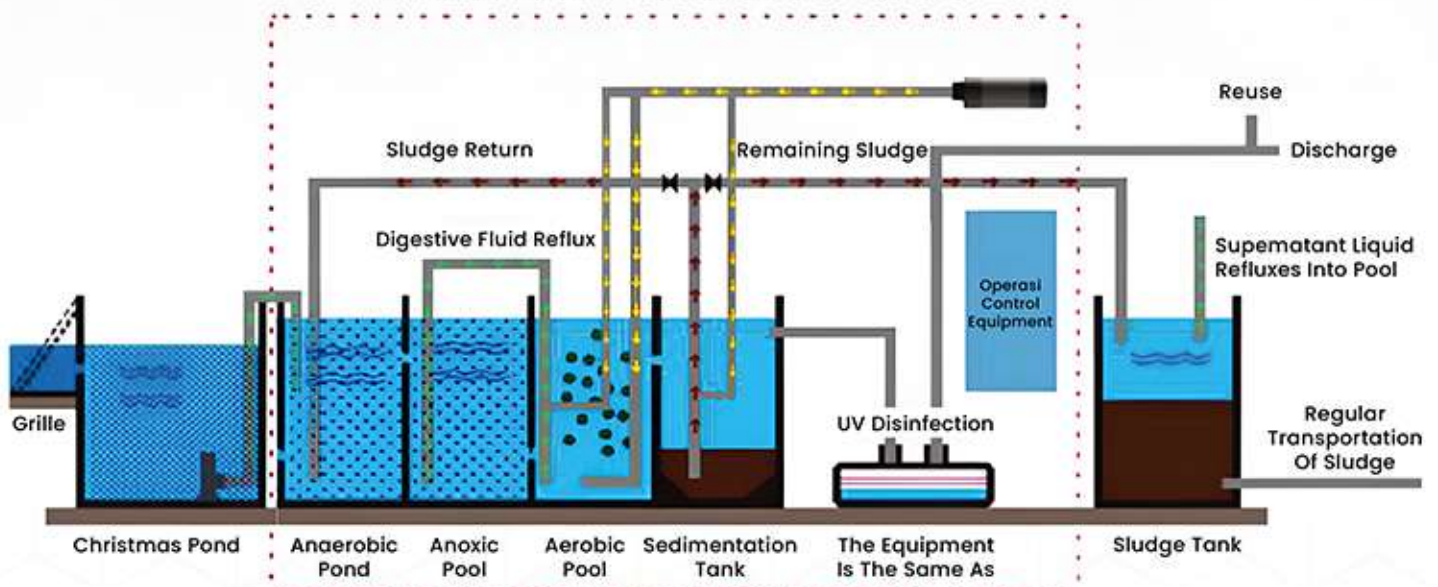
Reuse

Sludge Return

Remaining Sludge

Discharge

Digestive Fluid Reflux

Operasi Control Equipment

Supematant Liquid Refluxes Into Pool

Grille

UV Disinfection

Regular Transportation Of Sludge

Christmas Pond

Anaerobic Pond

Anoxic Pool

Aerobic Pool

Sedimentation Tank

The Equipment Is The Same As

Sludge Tank